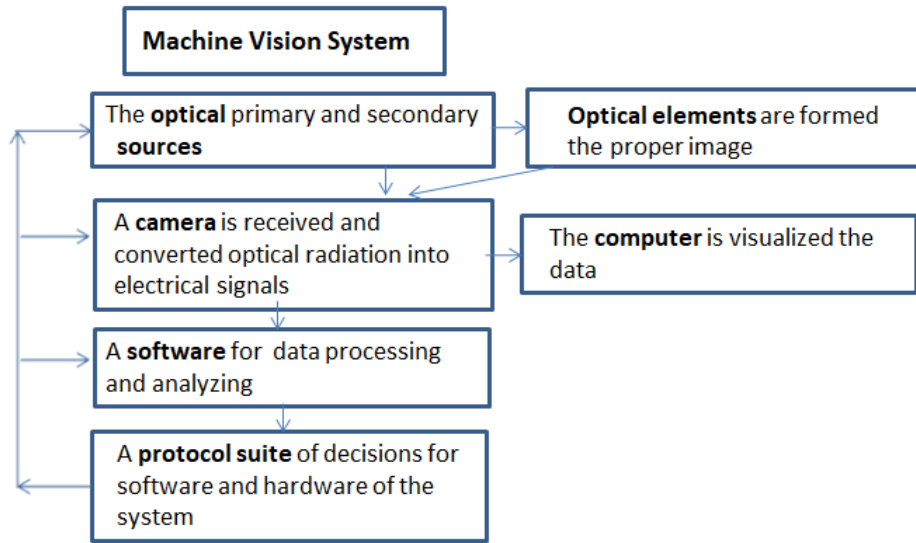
Machine Vision System

The optical primary and secondary sources

Optical elements are formed the proper image

A camera is received and converted optical radiation into electrical signals

The computer is visualized the data

A software for data processing and analyzing

A protocol suite of decisions for software and hardware of the system